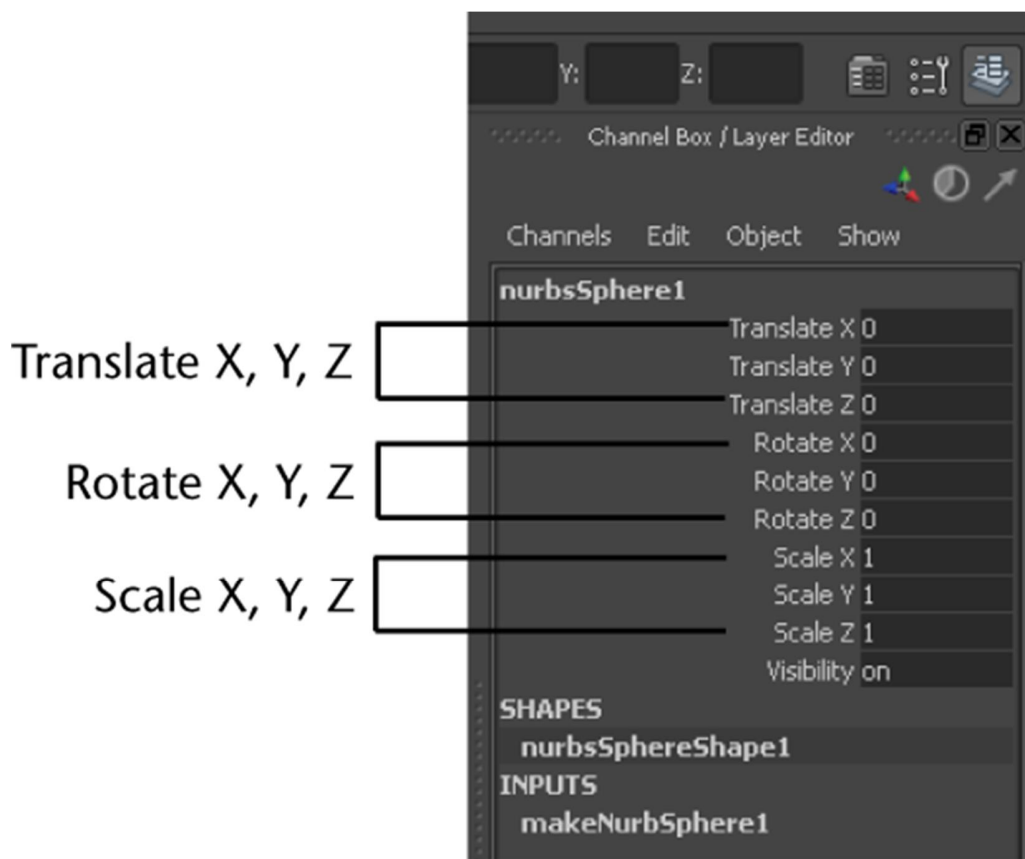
Y: Z:

Channel Box / Layer Editor

Channels Edit Object Show

nurbsSphere1

Translate X, Y, Z

Rotate X, Y, Z

Scale X, Y, Z

| | |
|---|---|
| Translate X | 0 |
| Translate Y | 0 |
| Translate Z | 0 |
| Rotate X | 0 |
| Rotate Y | 0 |
| Rotate Z | 0 |
| Scale X | 1 |
| Scale Y | 1 |
| Scale Z | 1 |
| Visibility | on |

SHAPES
nurbsSphereShape1
INPUTS
makeNurbSphere1